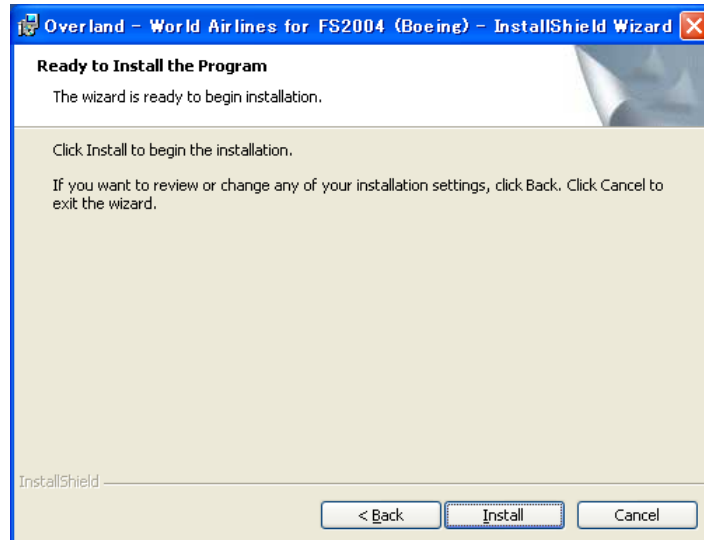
Overland - World Airlines for FS2004 (Boeing) - InstallShield Wizard

Ready to Install the Program

The wizard is ready to begin installation.

Click Install to begin the installation.

If you want to review or change any of your installation settings, click Back. Click Cancel to exit the wizard.

InstallShield

< Back

Install

Cancel